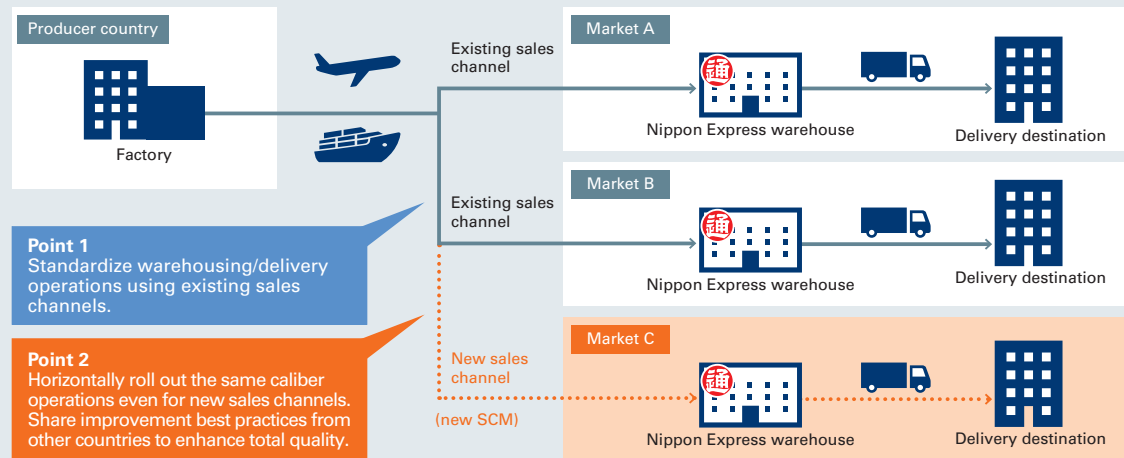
Producer country

Factory

Existing sales channel

Market A

通

Nippon Express warehouse

Delivery destination

Existing sales channel

Market B

通

Nippon Express warehouse

Delivery destination

Point 1
Standardize warehousing/delivery operations using existing sales channels.

Point 2
Horizontally roll out the same caliber operations even for new sales channels. Share improvement best practices from other countries to enhance total quality.

New sales channel

(new SCM)

Market C

通

Nippon Express warehouse

Delivery destination